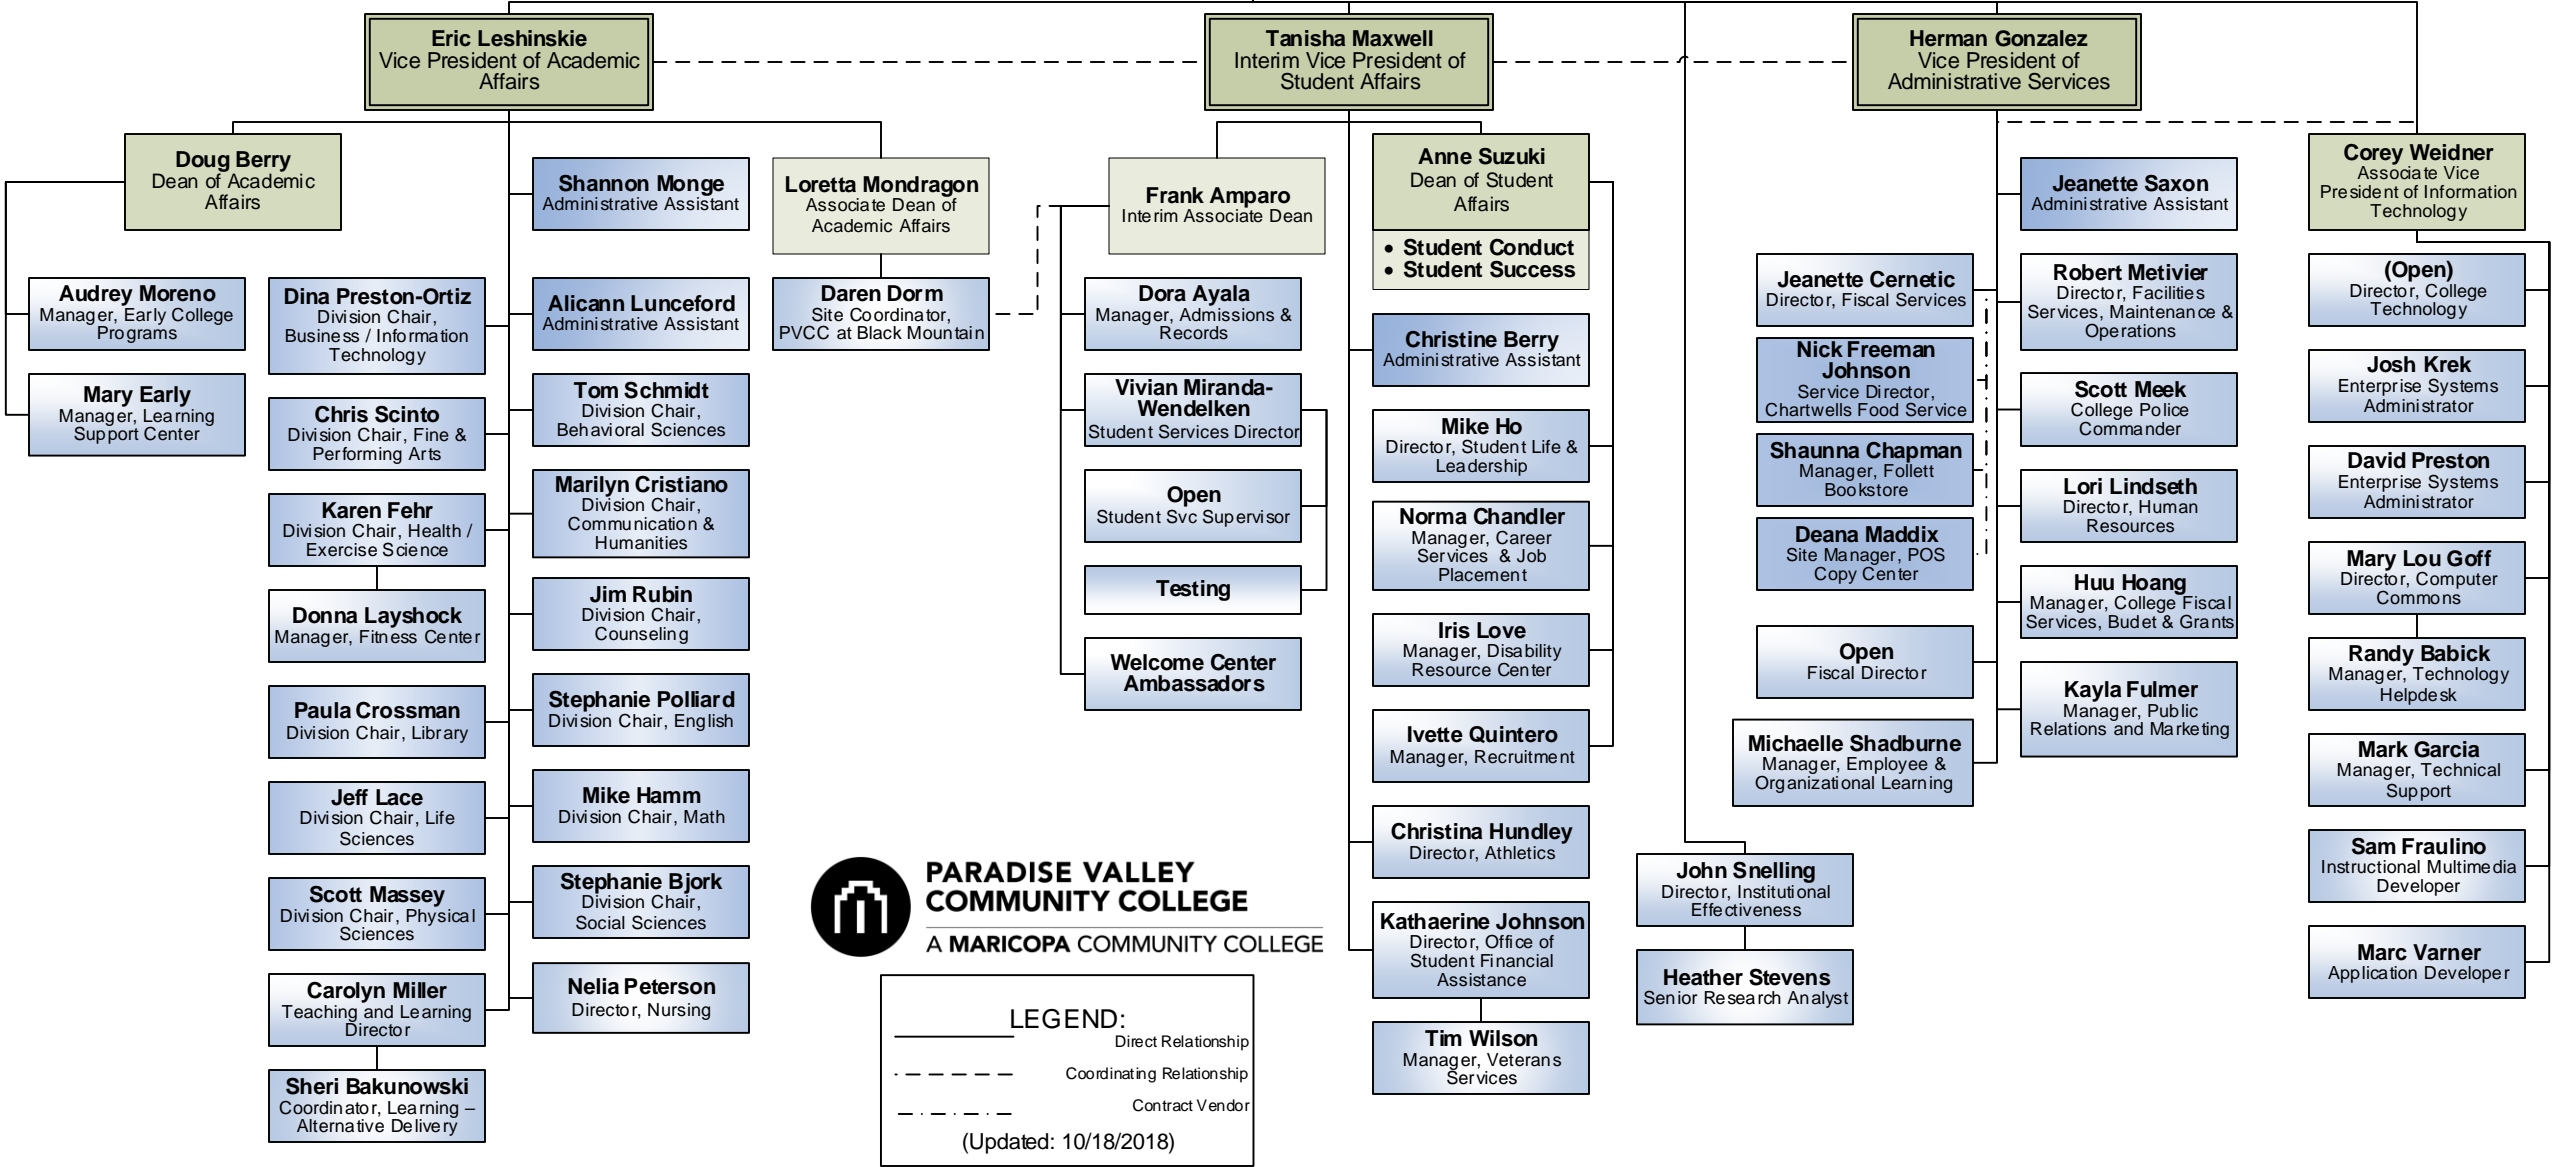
Eric Leshinskie
Vice President of Academic Affairs

Tanisha Maxwell
Interim Vice President of Student Affairs

Herman Gonzalez
Vice President of Administrative Services

Doug Berry
Dean of Academic Affairs

Shannon Monge
Administrative Assistant

Loretta Mondragon
Associate Dean of Academic Affairs

Frank Amparo
Interim Associate Dean

Anne Suzuki
Dean of Student Affairs
• Student Conduct
• Student Success

Jeanette Saxon
Administrative Assistant

Corey Weidner
Associate Vice President of Information Technology

Audrey Moreno
Manager, Early College Programs

Mary Early
Manager, Learning Support Center

Dina Preston-Ortiz
Division Chair, Business / Information Technology

Chris Scinto
Division Chair, Fine & Performing Arts

Karen Fehr
Division Chair, Health / Exercise Science

Donna Layshock
Manager, Fitness Center

Paula Crossman
Division Chair, Library

Jeff Lace
Division Chair, Life Sciences

Scott Massey
Division Chair, Physical Sciences

Carolyn Miller
Teaching and Learning Director

Sheri Bakunowski
Coordinator, Learning – Alternative Delivery

Alicann Lunceford
Administrative Assistant

Tom Schmidt
Division Chair, Behavioral Sciences

Marilyn Cristiano
Division Chair, Communication & Humanities

Jim Rubin
Division Chair, Counseling

Stephanie Polliard
Division Chair, English

Mike Hamm
Division Chair, Math

Stephanie Bjork
Division Chair, Social Sciences

Nelia Peterson
Director, Nursing

Daren Dorm
Site Coordinator, PVCC at Black Mountain

Dora Ayala
Manager, Admissions & Records

Vivian Miranda-Wendelken
Student Services Director

Open
Student Svc Supervisor

Testing

Welcome Center Ambassadors

Christine Berry
Administrative Assistant

Mike Ho
Director, Student Life & Leadership

Norma Chandler
Manager, Career Services & Job Placement

Iris Love
Manager, Disability Resource Center

Ivette Quintero
Manager, Recruitment

Christina Hundley
Director, Athletics

Kathaerine Johnson
Director, Office of Student Financial Assistance

Tim Wilson
Manager, Veterans Services

Jeanette Cernetic
Director, Fiscal Services

Nick Freeman Johnson
Service Director, Chartwells Food Service

Shaunna Chapman
Manager, Follett Bookstore

Deana Maddix
Site Manager, POS Copy Center

Open
Fiscal Director

Michaelle Shadburne
Manager, Employee & Organizational Learning

Robert Metivier
Director, Facilities Services, Maintenance & Operations

Scott Meek
College Police Commander

Lori Lindseth
Director, Human Resources

Huu Hoang
Manager, College Fiscal Services, Budet & Grants

Kayla Fulmer
Manager, Public Relations and Marketing

John Snelling
Director, Institutional Effectiveness

Heather Stevens
Senior Research Analyst

(Open)
Director, College Technology

Josh Krek
Enterprise Systems Administrator

David Preston
Enterprise Systems Administrator

Mary Lou Goff
Director, Computer Commons

Randy Babick
Manager, Technology Helpdesk

Mark Garcia
Manager, Technical Support

Sam Fraulino
Instructional Multimedia Developer

Marc Varner
Application Developer

PARADISE VALLEY COMMUNITY COLLEGE
A MARICOPA COMMUNITY COLLEGE

LEGEND:
Direct Relationship
Coordinating Relationship
Contract Vendor
(Updated: 10/18/2018)